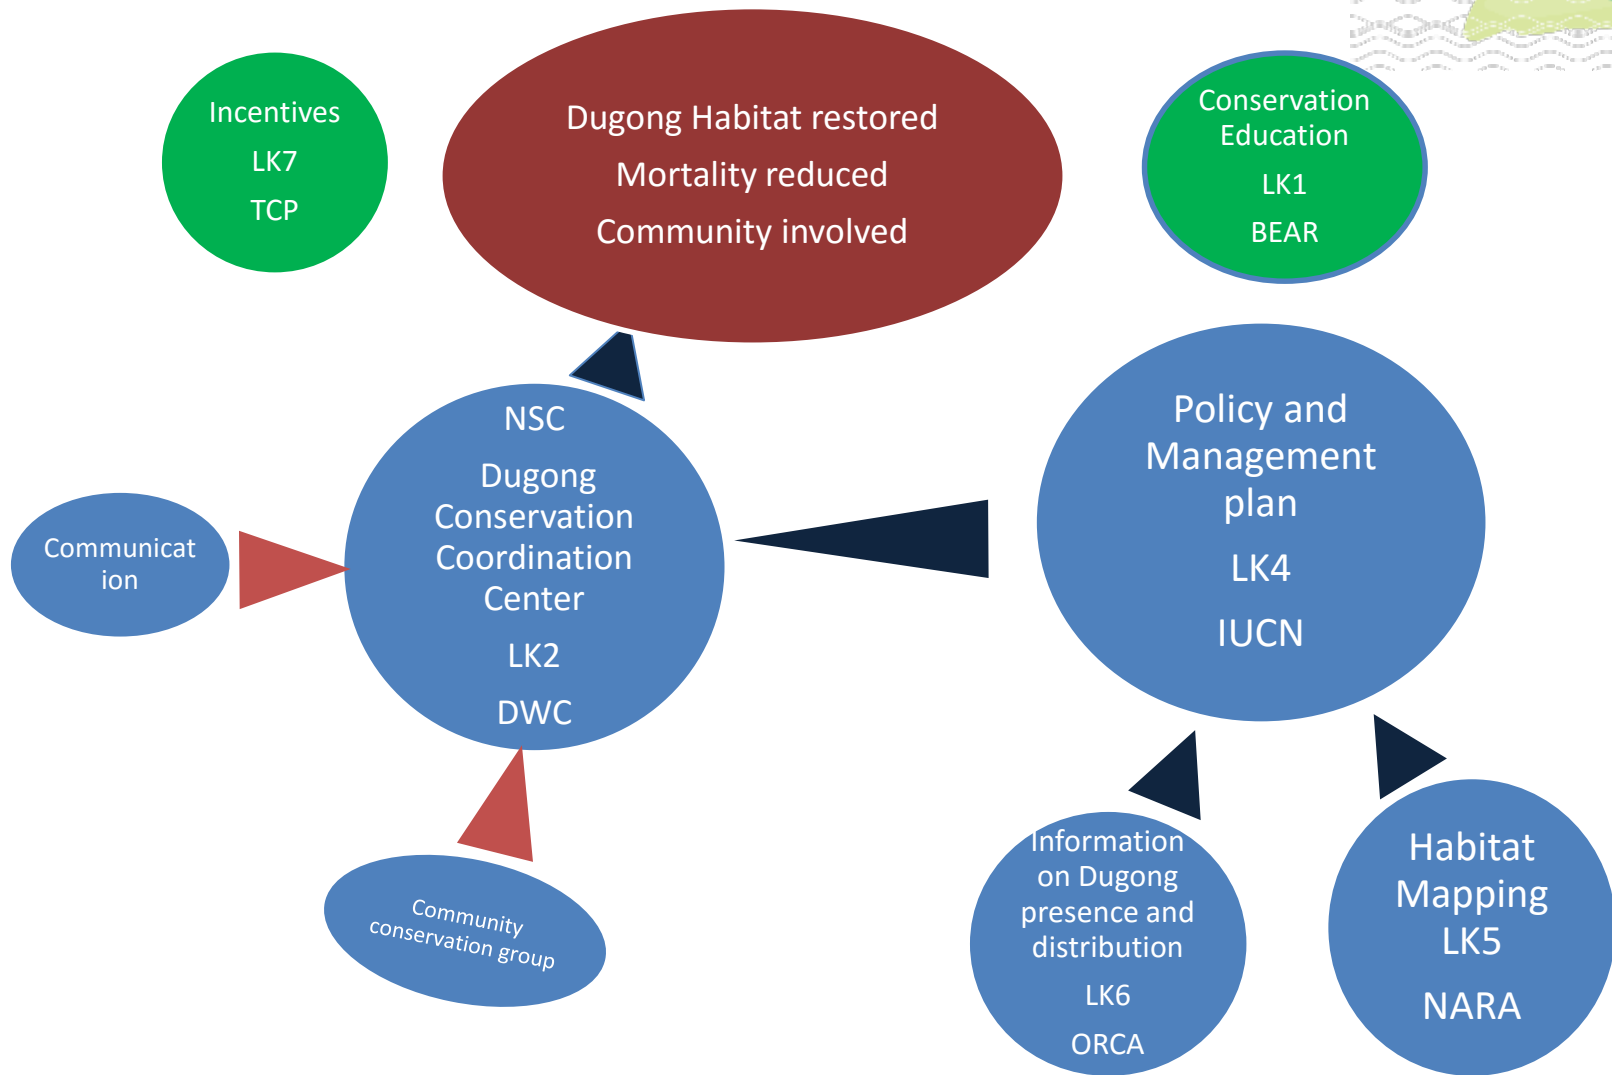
Incentives
LK7
TCP

Dugong Habitat restored
Mortality reduced
Community involved

Conservation Education
LK1
BEAR

NSC
Dugong Conservation Coordination Center
LK2
DWC

Policy and Management plan
LK4
IUCN

Communicat ion

Community conservation group

Information on Dugong presence and distribution
LK6
ORCA

Habitat Mapping
LK5
NARA